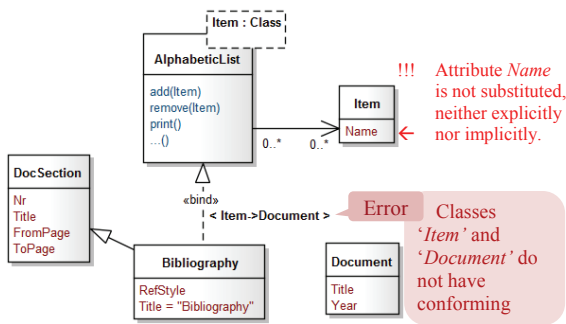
Item : Class

AlphabeticList

add(Item)
remove(Item)
print()
...()

Item

Name

0..*

0..*

!!! Attribute *Name* is not substituted, neither explicitly nor implicitly.

DocSection

Nr
Title
FromPage
ToPage

«bind»
< Item->Document >

Error

Classes '*Item*' and '*Document*' do not have conforming

Bibliography

RefStyle
Title = "Bibliography"

Document

Title
Year